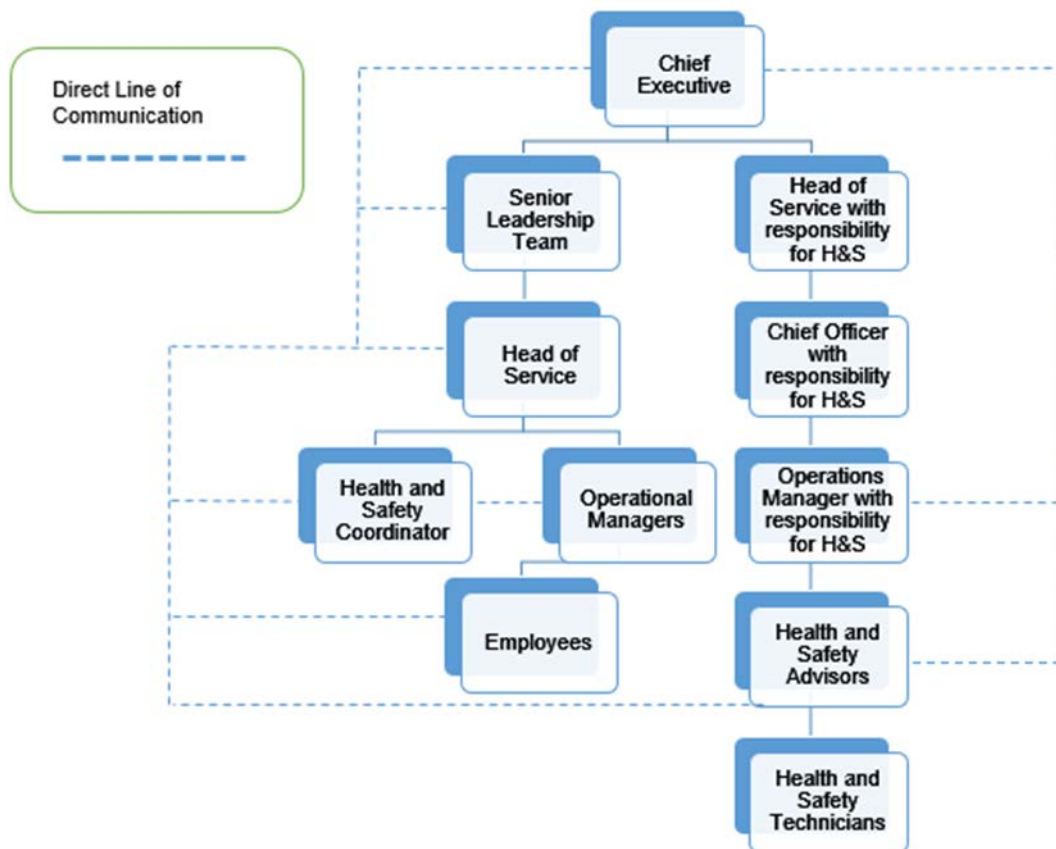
Direct Line of Communication

Chief Executive

Senior Leadership Team

Head of Service with responsibility for H&S

Head of Service

Chief Officer with responsibility for H&S

Health and Safety Coordinator

Operational Managers

Operations Manager with responsibility for H&S

Employees

Health and Safety Advisors

Health and Safety Technicians